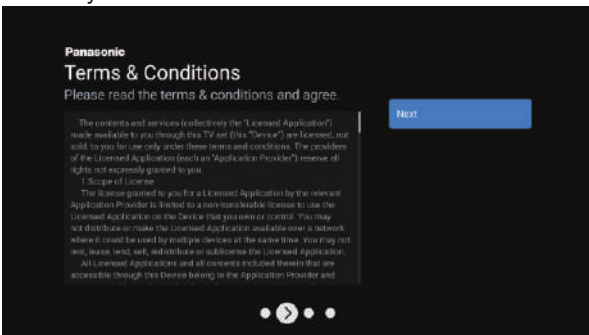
Panasonic
Terms & Conditions
Please read the terms & conditions and agree.

The contents and services (collectively the "Licensed Application") made available to you through this TV set (this "Device") are licensed, not sold, to you for use only under these terms and conditions. The providers of the Licensed Application (each an "Application Provider") reserve all rights not expressly granted to you.

1.Scope of License

The license granted to you for a Licensed Application by the relevant Application Provider is limited to a non-transferable license to use the Licensed Application on the Device that you own or control. You may not distribute or make the Licensed Application available over a network where it could be used by multiple devices at the same time. You may not rent, lease, lend, sell, redistribute or sublicense the Licensed Application.

All Licensed Applications and all contents included therein that are accessible through this Device belong to the Application Provider and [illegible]

Next